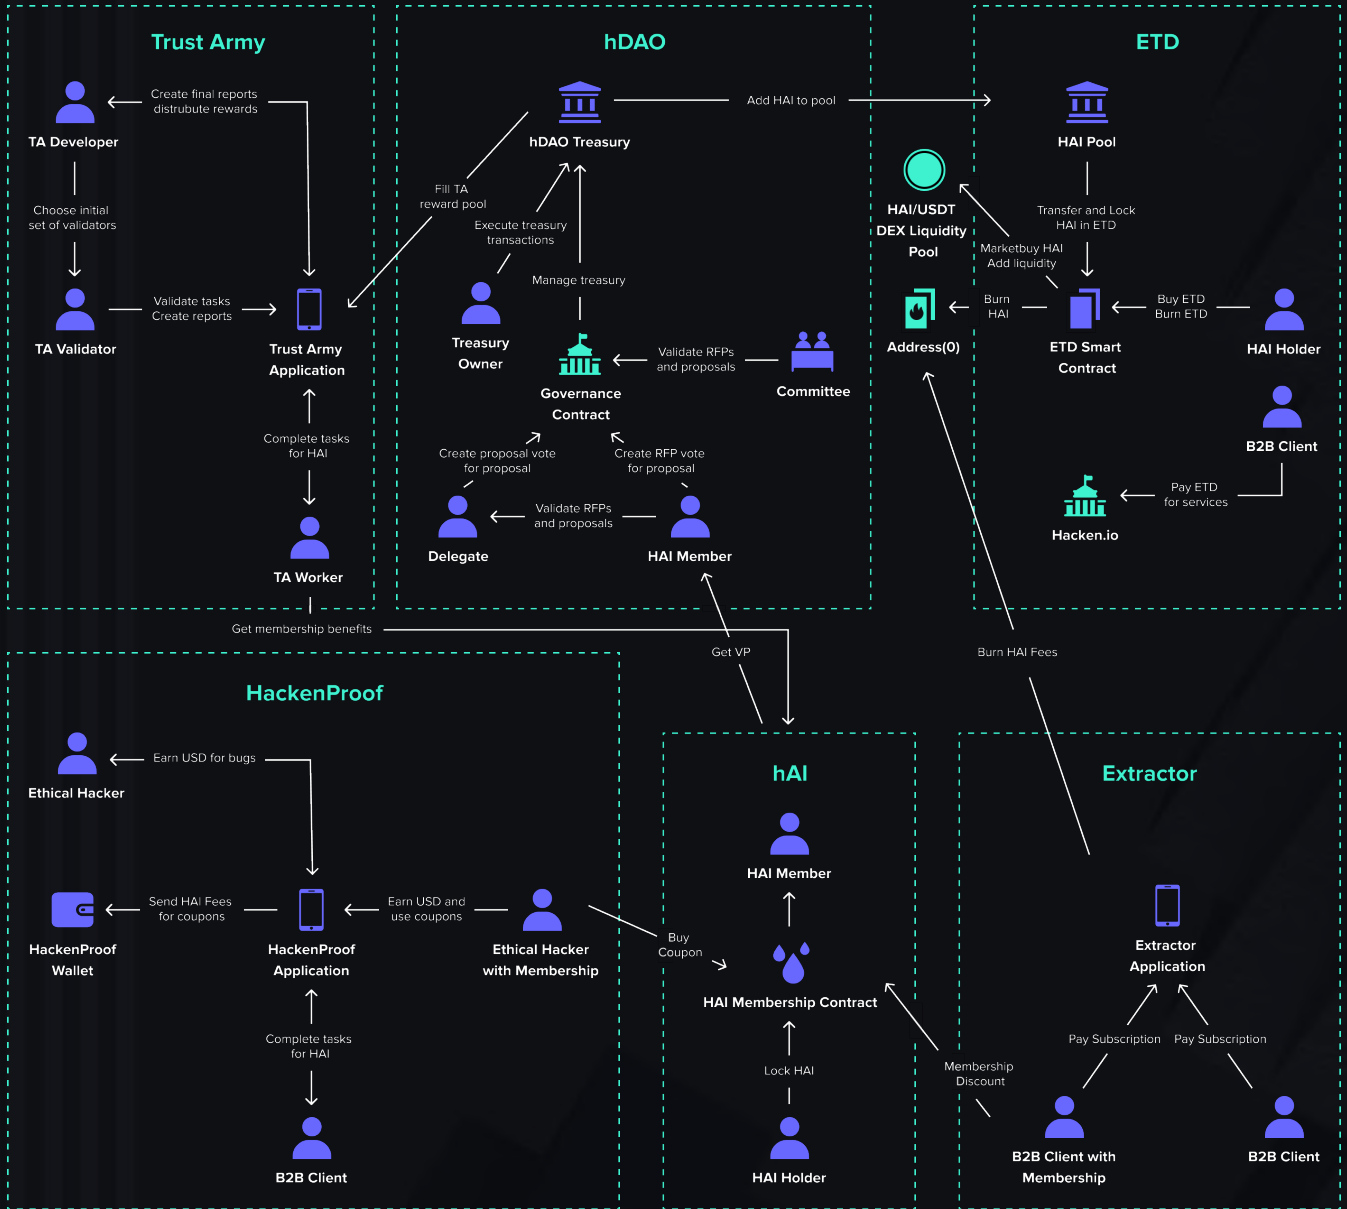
Trust Army

TA Developer

Create final reports distrubute rewards

Choose initial set of validators

TA Validator

Validate tasks Create reports

Trust Army Application

Complete tasks for HAI

TA Worker

hDAO

hDAO Treasury

Add HAI to pool

Fill TA reward pool

Execute treasury transactions

Treasury Owner

Manage treasury

Governance Contract

Validate RFPs and proposals

Committee

Create proposal vote for proposal

Create RFP vote for proposal

Delegate

Validate RFPs and proposals

HAI Member

ETD

HAI Pool

HAI/USDT DEX Liquidity Pool

Transfer and Lock HAI in ETD

Marketbuy HAI Add liquidity

Burn HAI

Address(0)

ETD Smart Contract

Buy ETD Burn ETD

HAI Holder

B2B Client

Pay ETD for services

Hacken.io

Get membership benefits

Get VP

Burn HAI Fees

HackenProof

Ethical Hacker

Earn USD for bugs

Send HAI Fees for coupons

HackenProof Wallet

HackenProof Application

Earn USD and use coupons

Ethical Hacker with Membership

Complete tasks for HAI

B2B Client

Buy Coupon

hAI

HAI Member

HAI Membership Contract

Lock HAI

HAI Holder

Membership Discount

Extractor

Extractor Application

Pay Subscription

Pay Subscription

B2B Client with Membership

B2B Client